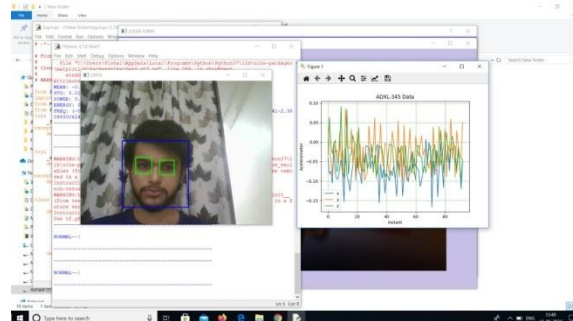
New folder
File Home Share View
Python 3.7.0 Shell
File Edit Shell Debug Options Window Help
File "C:\Users\Vishal\AppData\Local\Programs\Python\Python37\lib\site-packages
Figure 1
ADXL-345 Data
0.10
0.05
0.00
-0.05
-0.10
-0.15
Acceleration
0
20
40
60
80
Instant
x
y
z
RESTART
RESTART
Ln: 5 Col: 0
Type here to search
Search New folder